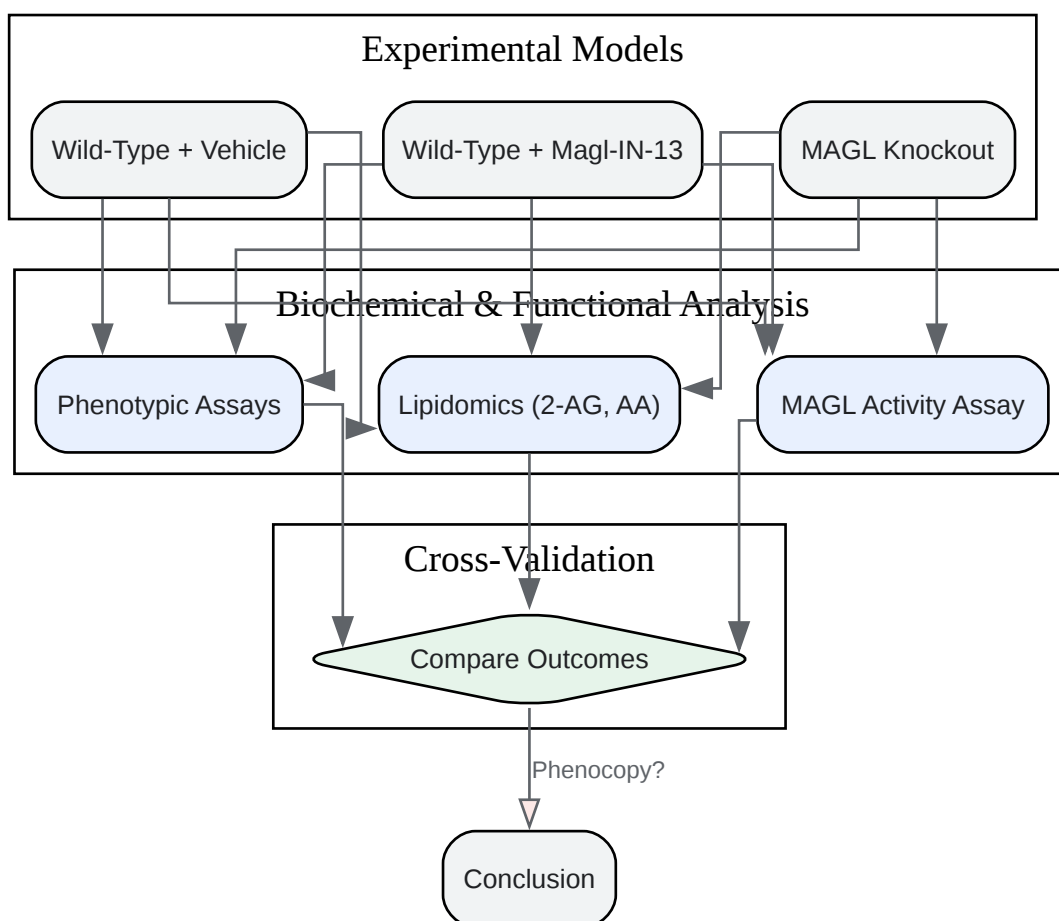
Experimental Models

Wild-Type + Vehicle

Wild-Type + Magl-IN-13

MAGL Knockout

Biochemical & Functional Analysis

Phenotypic Assays

Lipidomics (2-AG, AA)

MAGL Activity Assay

Cross-Validation

Compare Outcomes

Phenocopy?

Conclusion